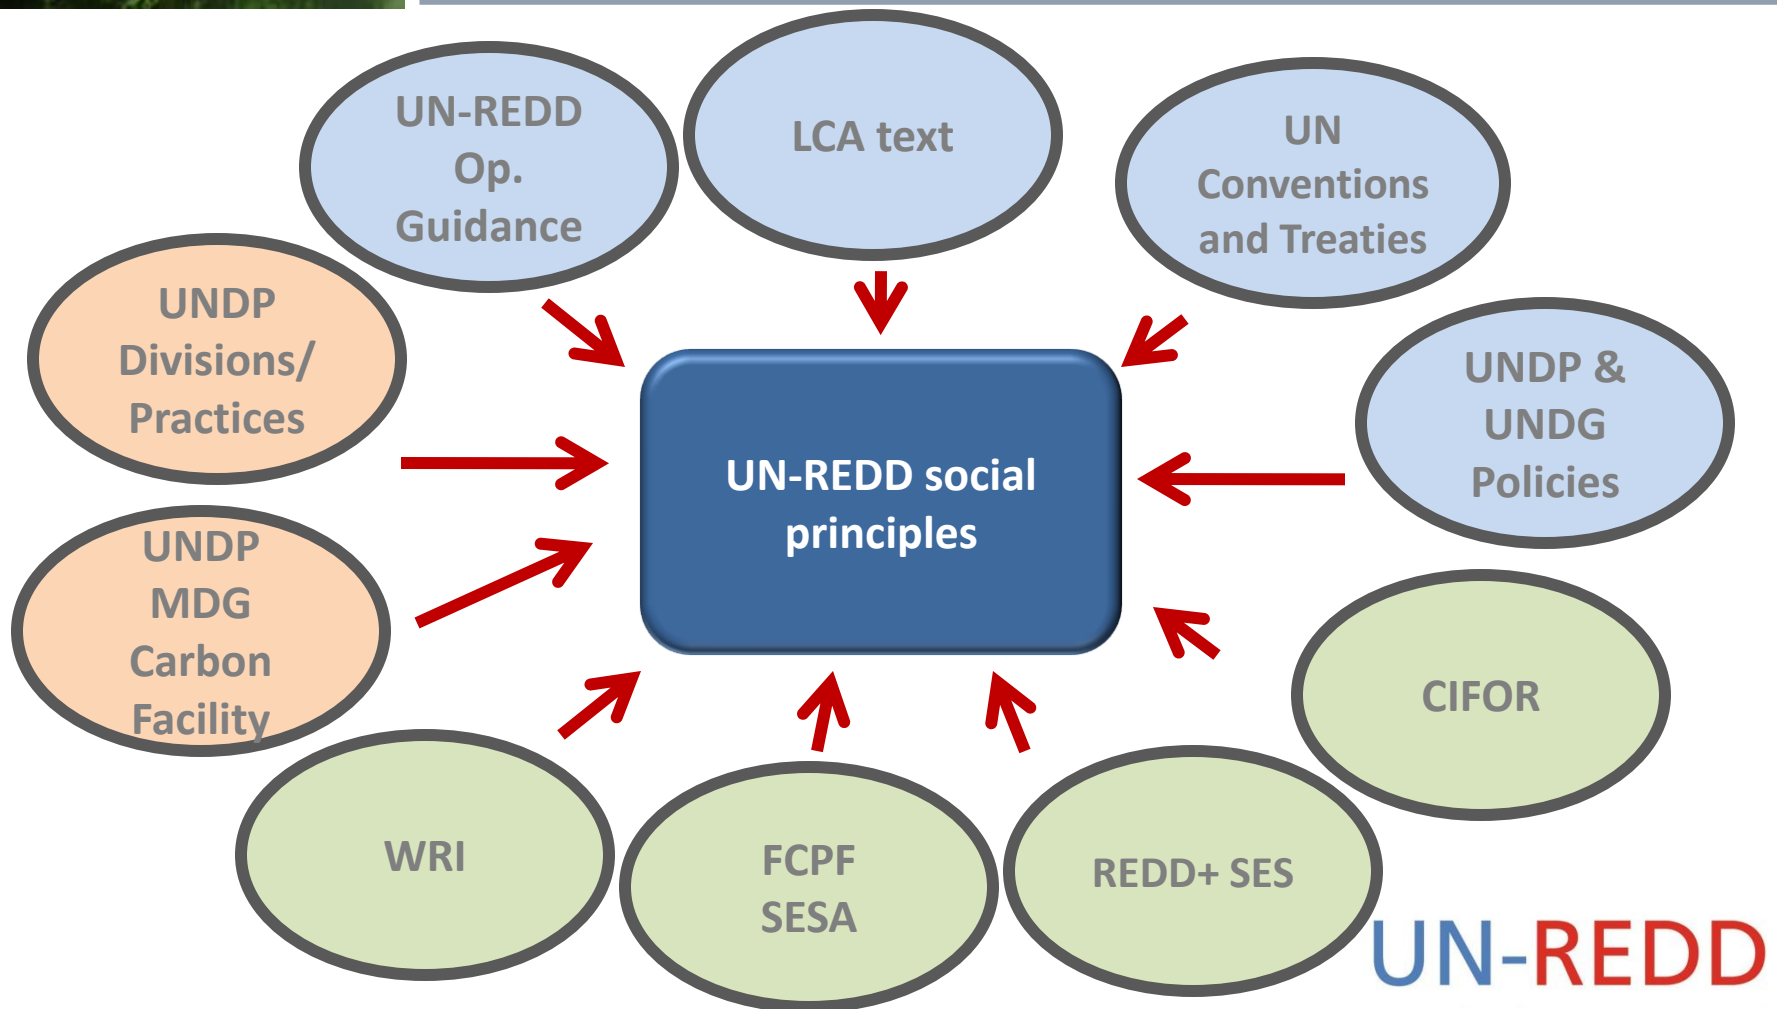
UN-REDD Op. Guidance

LCA text

UN Conventions and Treaties

UNDP Divisions/ Practices

UNDP & UNDG Policies

UN-REDD social principles

UNDP MDG Carbon Facility

CIFOR

WRI

FCPF SESA

REDD+ SES

UN-REDD